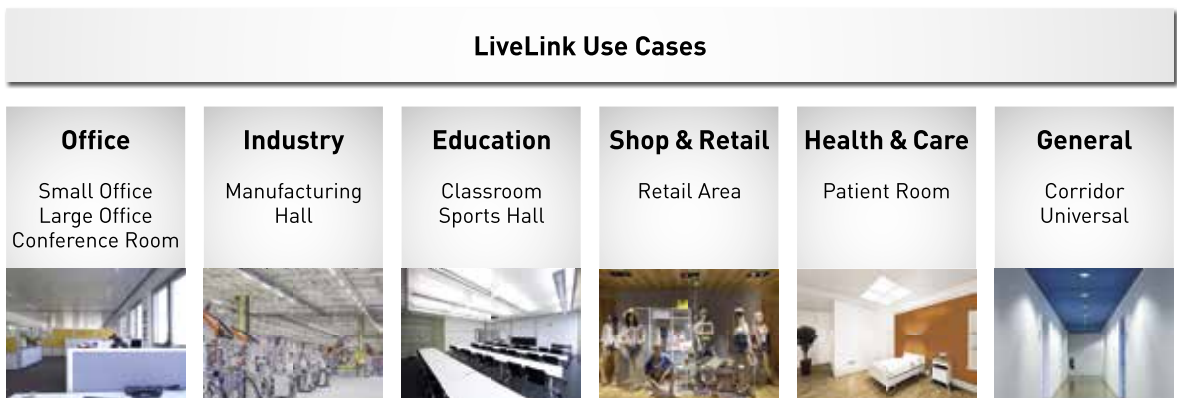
LiveLink Use Cases

Office
Small Office
Large Office
Conference Room

Industry
Manufacturing Hall

Education
Classroom
Sports Hall

Shop & Retail
Retail Area

Health & Care
Patient Room

General
Corridor
Universal